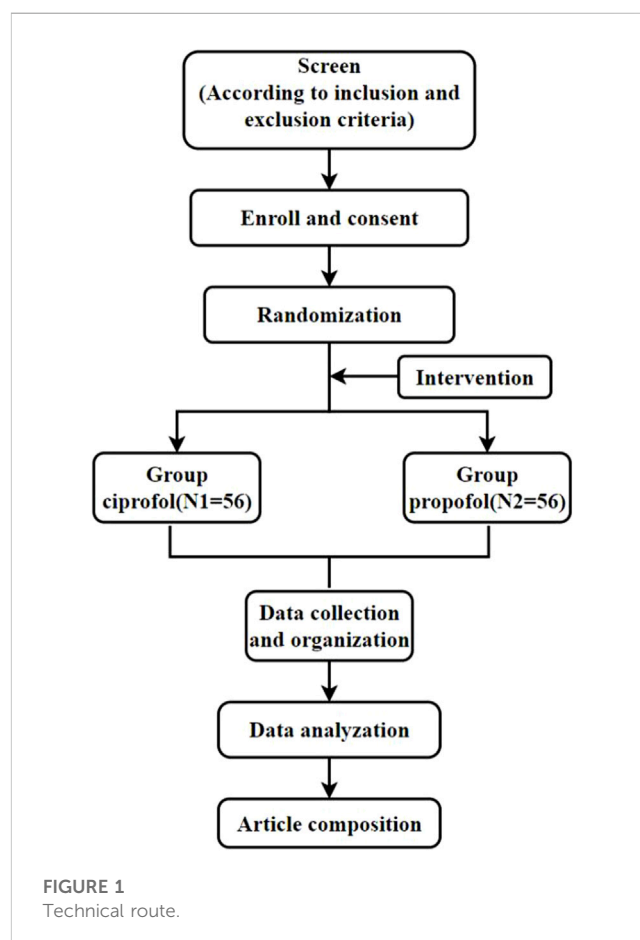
Screen
(According to inclusion and exclusion criteria)

Enroll and consent

Randomization

Intervention

Group ciprofol(N1=56)

Group propofol(N2=56)

Data collection and organization

Data analyzation

Article composition

FIGURE 1
Technical route.